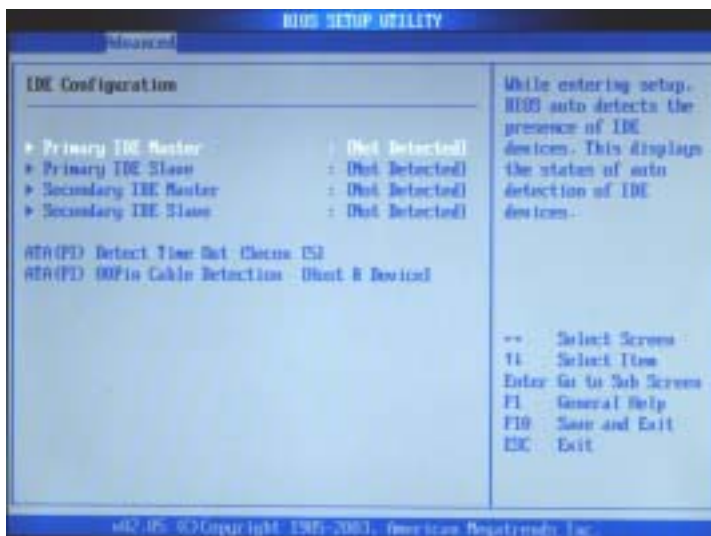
BIOS SETUP UTILITY

Advanced

IDE Configuration

▸ Primary IDE Master : [Not Detected]
▸ Primary IDE Slave : [Not Detected]
▸ Secondary IDE Master : [Not Detected]
▸ Secondary IDE Slave : [Not Detected]

ATA(PI) Detect Time Out (Secs) [5]
ATA(PI) 80Pin Cable Detection [Host & Device]

While entering setup, BIOS auto detects the presence of IDE devices. This displays the status of auto detection of IDE devices.

↔ Select Screen
↑↓ Select Item
Enter Go to Sub Screen
F1 General Help
F10 Save and Exit
ESC Exit

v02.05 (C)Copyright 1985-2003, American Megatrends, Inc.